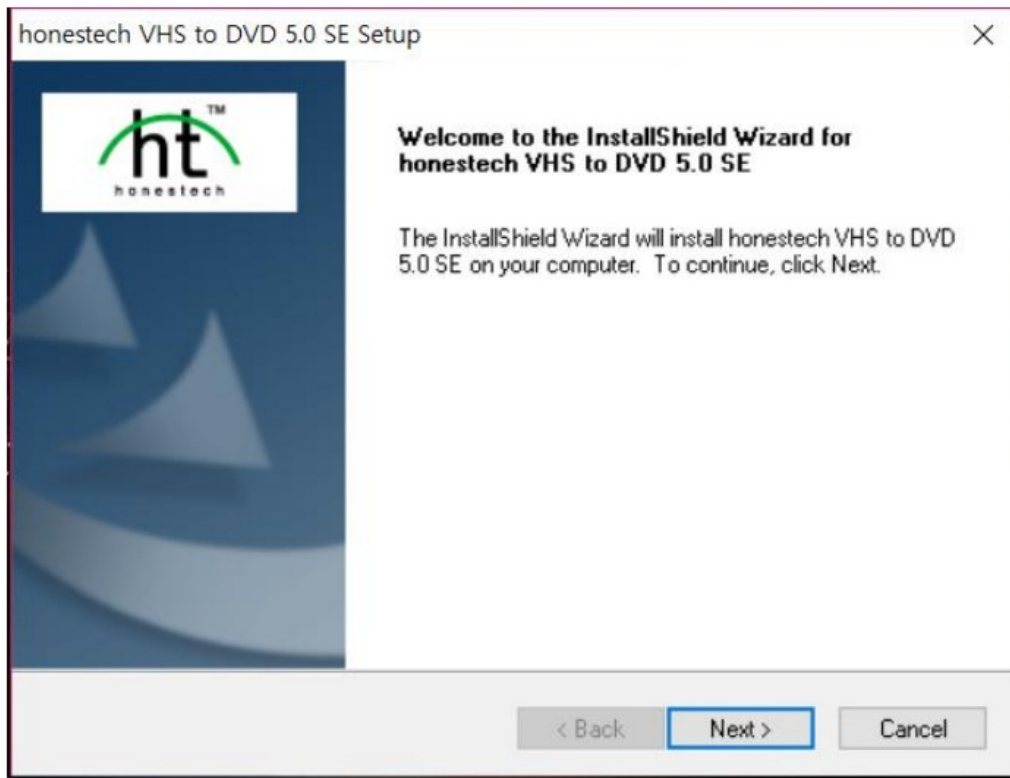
honestech VHS to DVD 5.0 SE Setup

×

ht™
honestech

Welcome to the InstallShield Wizard for honestech VHS to DVD 5.0 SE

The InstallShield Wizard will install honestech VHS to DVD 5.0 SE on your computer. To continue, click Next.

< Back

Next >

Cancel